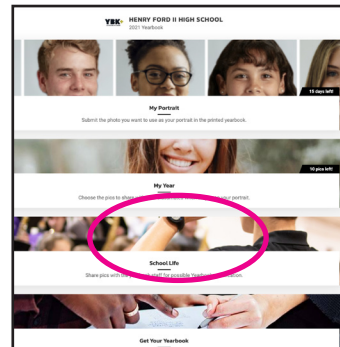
YBK HENRY FORD II HIGH SCHOOL
2021 Yearbook

15 days left!

My Portrait
Submit the photo you want to use as your portrait in the printed yearbook.

10 pics left!

My Year
Choose the pics to share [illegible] your portrait.

School Life
Share pics with the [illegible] staff for possible Yearbook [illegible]

Get Your Yearbook